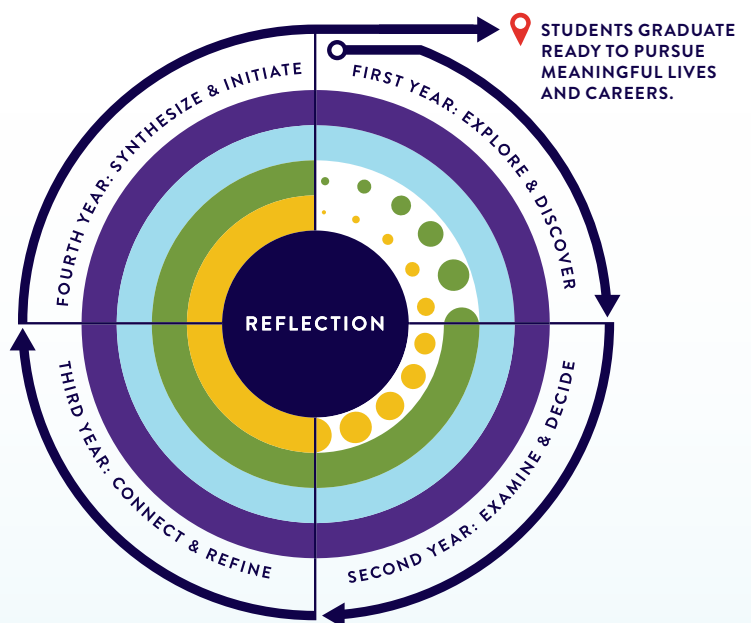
STUDENTS GRADUATE READY TO PURSUE MEANINGFUL LIVES AND CAREERS.

FIRST YEAR: EXPLORE & DISCOVER

SECOND YEAR: EXAMINE & DECIDE

THIRD YEAR: CONNECT & REFINE

FOURTH YEAR: SYNTHESIZE & INITIATE

REFLECTION